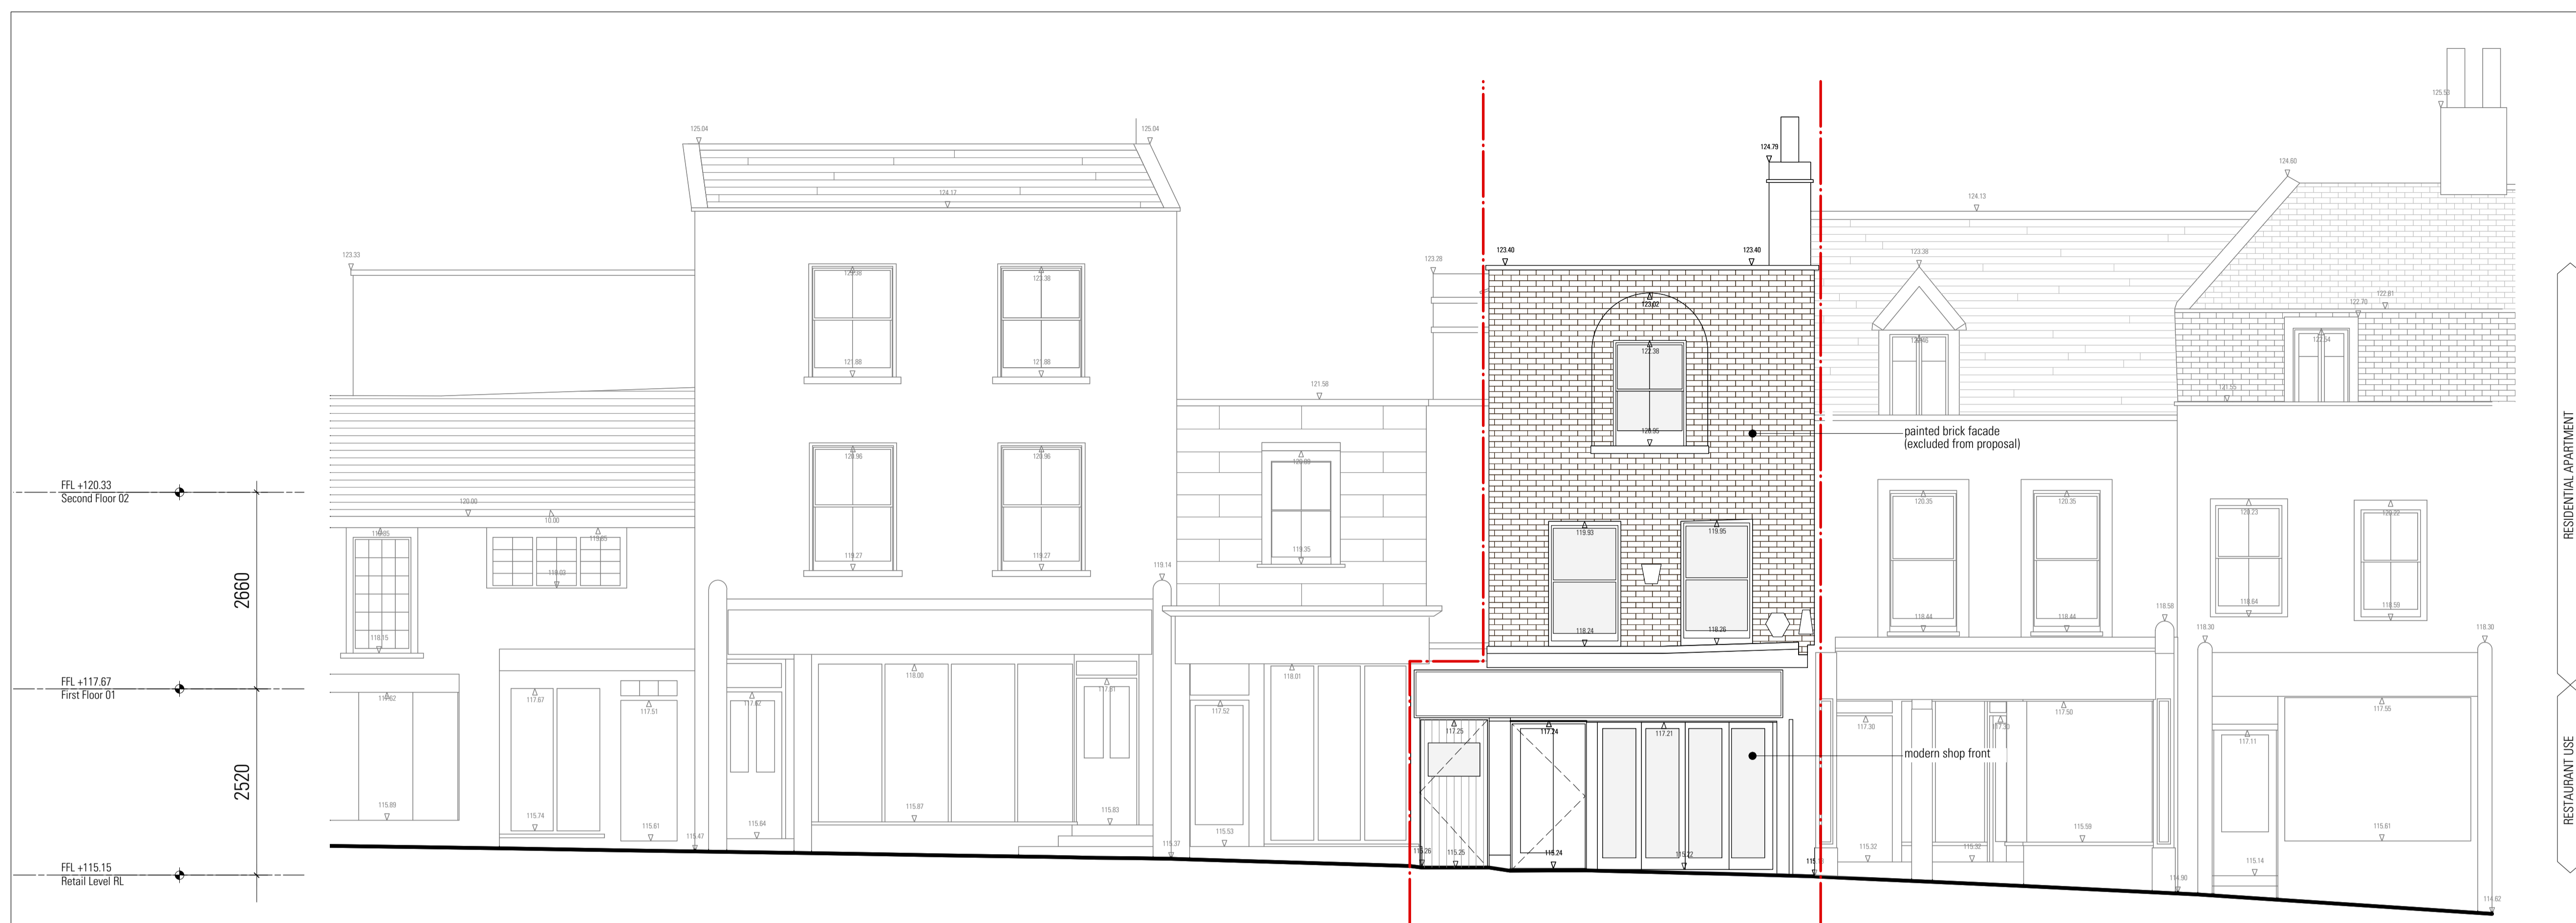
125.04
125.04
124.17
123.33
123.38
123.38
121.88
121.88
120.96
120.96
119.27
119.27
120.00
10.00
118.85
119.85
119.03
118.15
121.58
120.09
119.35
119.14
124.79
123.28
123.40
123.40
123.02
122.38
120.95
119.93
119.95
118.24
119.26
124.13
123.38
122.46
124.60
125.53
122.70
122.81
122.54
121.55
120.35
120.35
118.44
118.44
120.23
120.22
118.64
118.59
118.58
118.30
118.30

painted brick facade
(excluded from proposal)

FFL +120.33
Second Floor 02

2660

FFL +117.67
First Floor 01

2520

FFL +115.15
Retail Level RL

117.62
115.89
117.67
115.74
117.51
115.61
115.47
117.42
115.64
118.00
115.87
117.61
115.83
115.37
117.52
115.53
118.01
117.25
115.26
115.25
117.24
115.24
117.21
115.22
115.1
modern shop front
117.30
115.32
117.30
115.32
117.50
115.59
114.90
117.11
115.14
117.55
115.61
114.62

RESIDENTIAL APARTMENT
RESTAURANT USE